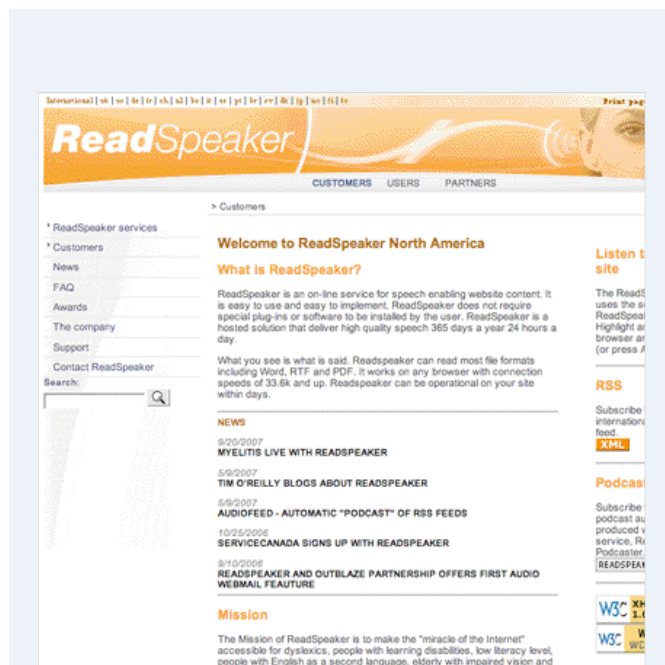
International | uk | se | de | fr | ch | nl | be | it | es | pt | br | ev | dk | jp | no | fi | fo

Print pag

ReadSpeaker

CUSTOMERS USERS PARTNERS

> Customers

ReadSpeaker services
Customers
News
FAQ
Awards
The company
Support
Contact ReadSpeaker
Search:

Welcome to ReadSpeaker North America

What is ReadSpeaker?

ReadSpeaker is an on-line service for speech enabling website content. It is easy to use and easy to implement. ReadSpeaker does not require special plug-ins or software to be installed by the user. ReadSpeaker is a hosted solution that deliver high quality speech 365 days a year 24 hours a day.

What you see is what is said. Readspeaker can read most file formats including Word, RTF and PDF. It works on any browser with connection speeds of 33.6k and up. Readspeaker can be operational on your site within days.

NEWS

9/20/2007
MYELITIS LIVE WITH READSPEAKER

5/9/2007
TIM O'REILLY BLOGS ABOUT READSPEAKER

5/9/2007
AUDIOFEED - AUTOMATIC "PODCAST" OF RSS FEEDS

10/25/2006
SERVICECANADA SIGNS UP WITH READSPEAKER

9/10/2006
READSPEAKER AND OUTBLAZE PARTNERSHIP OFFERS FIRST AUDIO WEBMAIL FEAUTURE

Mission

The Mission of ReadSpeaker is to make the "miracle of the Internet" accessible for dyslexics, people with learning disabilities, low literacy level, people with English as a second language, elderly with impaired vision and

Listen t site

The ReadS uses the s ReadSpeal Highlight a browser ar (or press A

RSS

Subscribe internation feed.
XML

Podcas

Subscribe podcast a produced service, Re Podcaster.
READSPEAK

W3C XH 1.0
W3C W